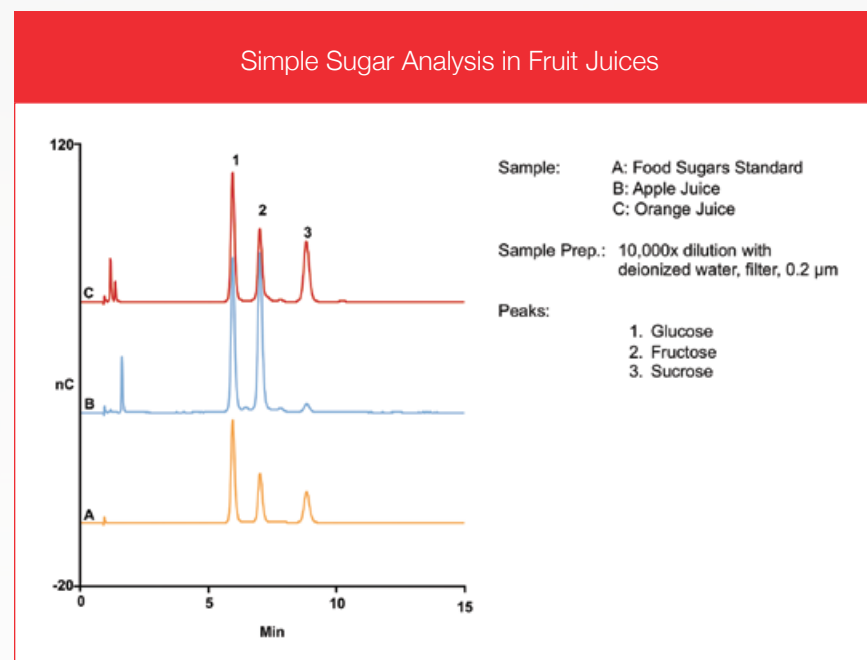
Simple Sugar Analysis in Fruit Juices

120
1
2
3
C
nC
B
A
-20
0
5
10
15
Min

Sample: A: Food Sugars Standard
B: Apple Juice
C: Orange Juice

Sample Prep.: 10,000x dilution with deionized water, filter, 0.2 µm

Peaks:
1. Glucose
2. Fructose
3. Sucrose